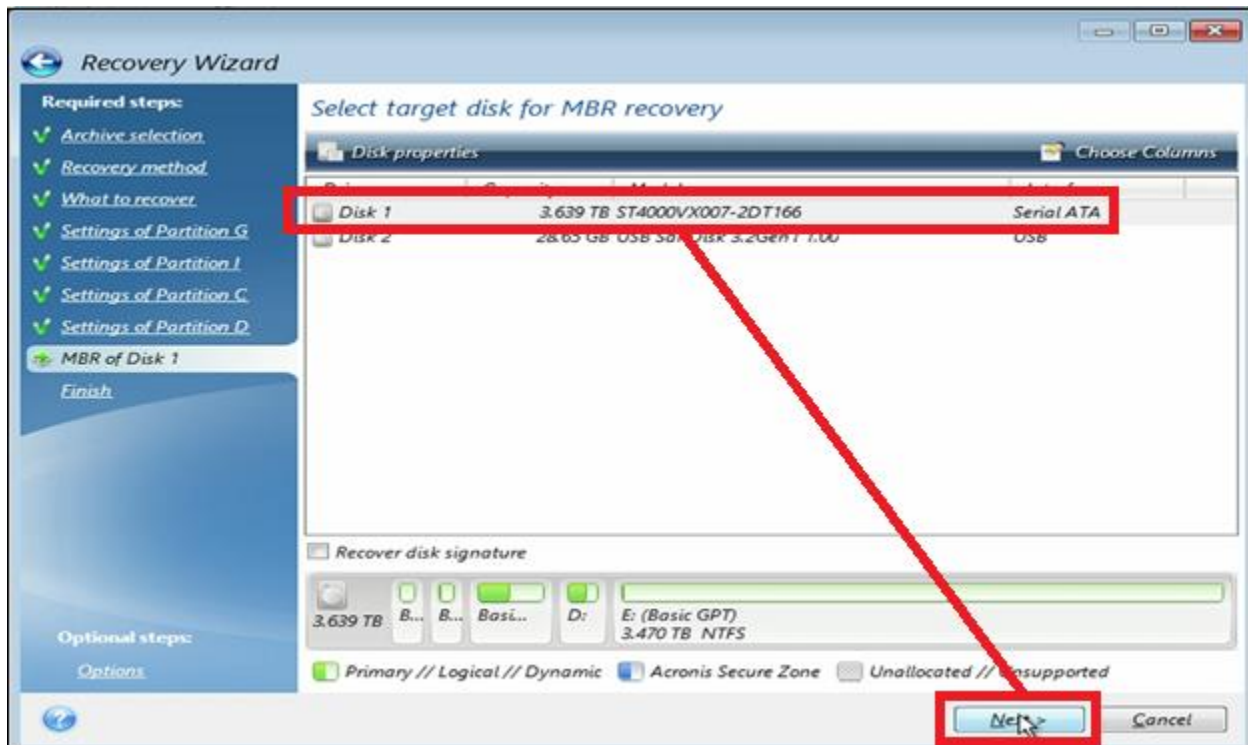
Recovery Wizard

Required steps:
Archive selection
Recovery method
What to recover
Settings of Partition G
Settings of Partition I
Settings of Partition C
Settings of Partition D
MBR of Disk 1
Finish

Optional steps:
Options

Select target disk for MBR recovery

Disk properties
Choose Columns

| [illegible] | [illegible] | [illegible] | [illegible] |
|---|---|---|---|
| Disk 1 | 3.639 TB | ST4000VX007-2DT166 | Serial ATA |
| Disk 2 | 28.65 GB | USB Sa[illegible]Disk 3.2Gen1 1.00 | USB |

Recover disk signature

3.639 TB B... B... Basi... D: E: (Basic GPT) 3.470 TB NTFS

Primary // Logical // Dynamic Acronis Secure Zone Unallocated // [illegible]supported

Ne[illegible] Cancel